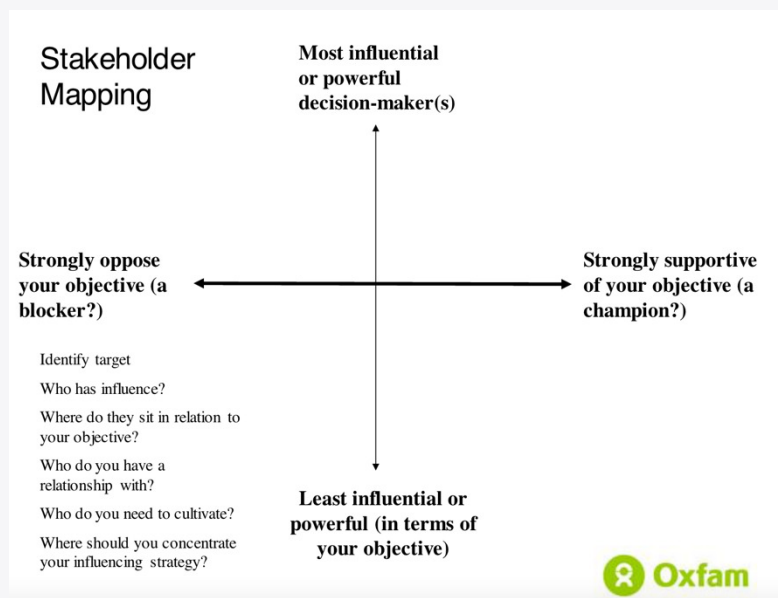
Stakeholder Mapping

Most influential or powerful decision-maker(s)

Strongly oppose your objective (a blocker?)

Strongly supportive of your objective (a champion?)

Identify target

Who has influence?

Where do they sit in relation to your objective?

Who do you have a relationship with?

Who do you need to cultivate?

Where should you concentrate your influencing strategy?

Least influential or powerful (in terms of your objective)

Oxfam